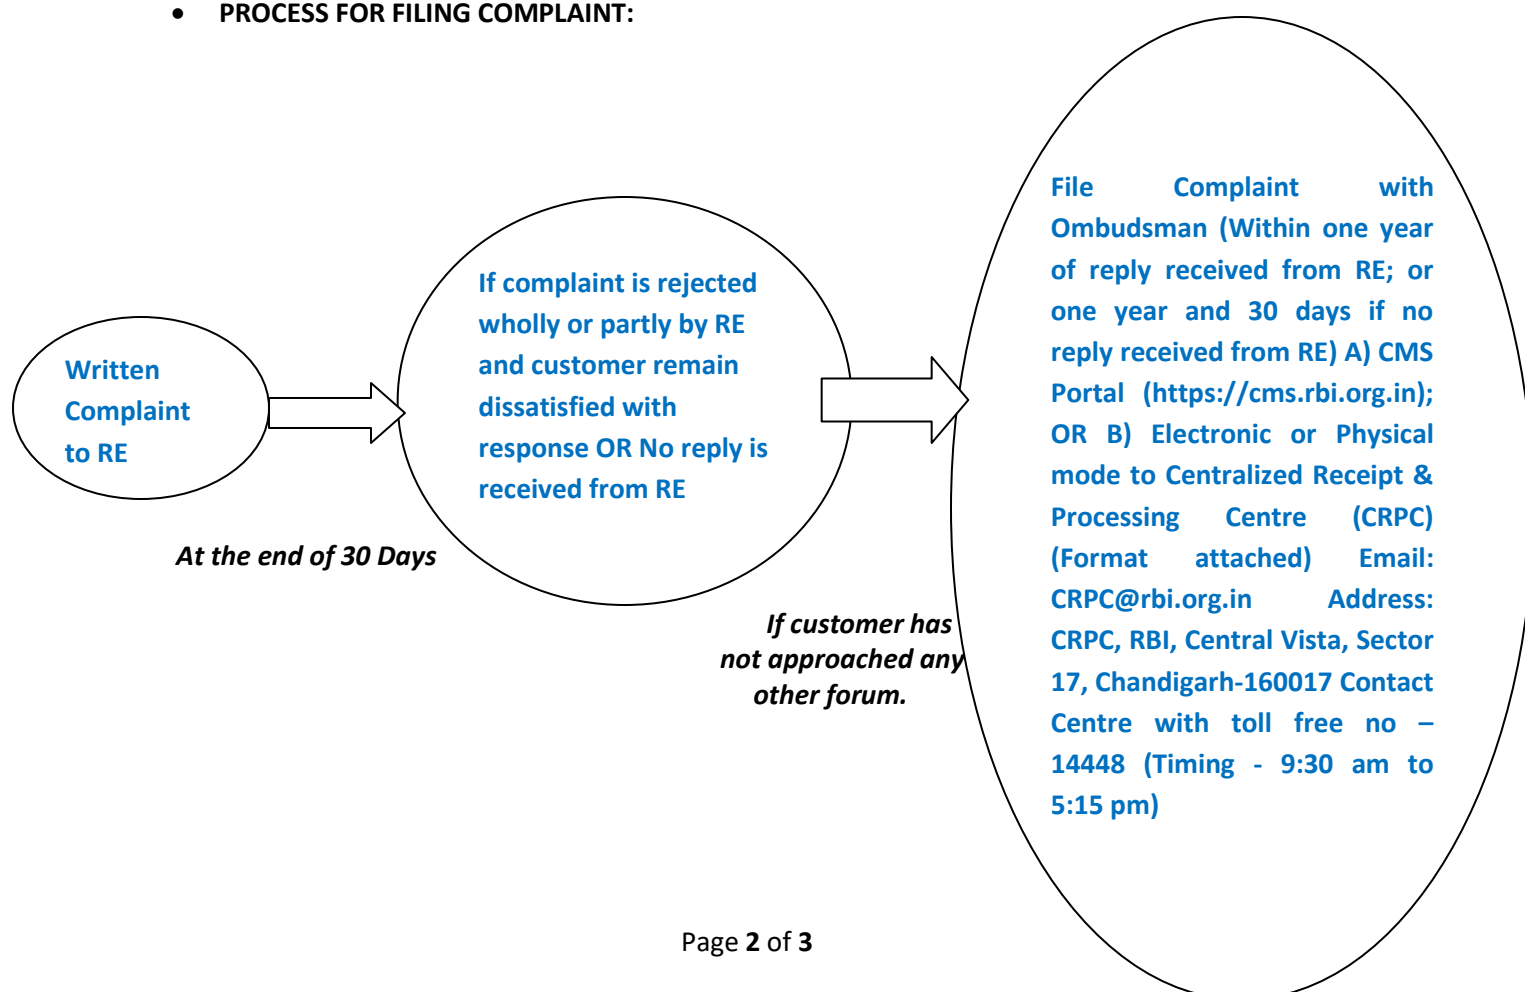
• PROCESS FOR FILING COMPLAINT:

Written Complaint to RE

At the end of 30 Days

If complaint is rejected wholly or partly by RE and customer remain dissatisfied with response OR No reply is received from RE

If customer has not approached any other forum.

File Complaint with Ombudsman (Within one year of reply received from RE; or one year and 30 days if no reply received from RE) A) CMS Portal (https://cms.rbi.org.in); OR B) Electronic or Physical mode to Centralized Receipt & Processing Centre (CRPC) (Format attached) Email: CRPC@rbi.org.in Address: CRPC, RBI, Central Vista, Sector 17, Chandigarh-160017 Contact Centre with toll free no – 14448 (Timing - 9:30 am to 5:15 pm)

Page 2 of 3